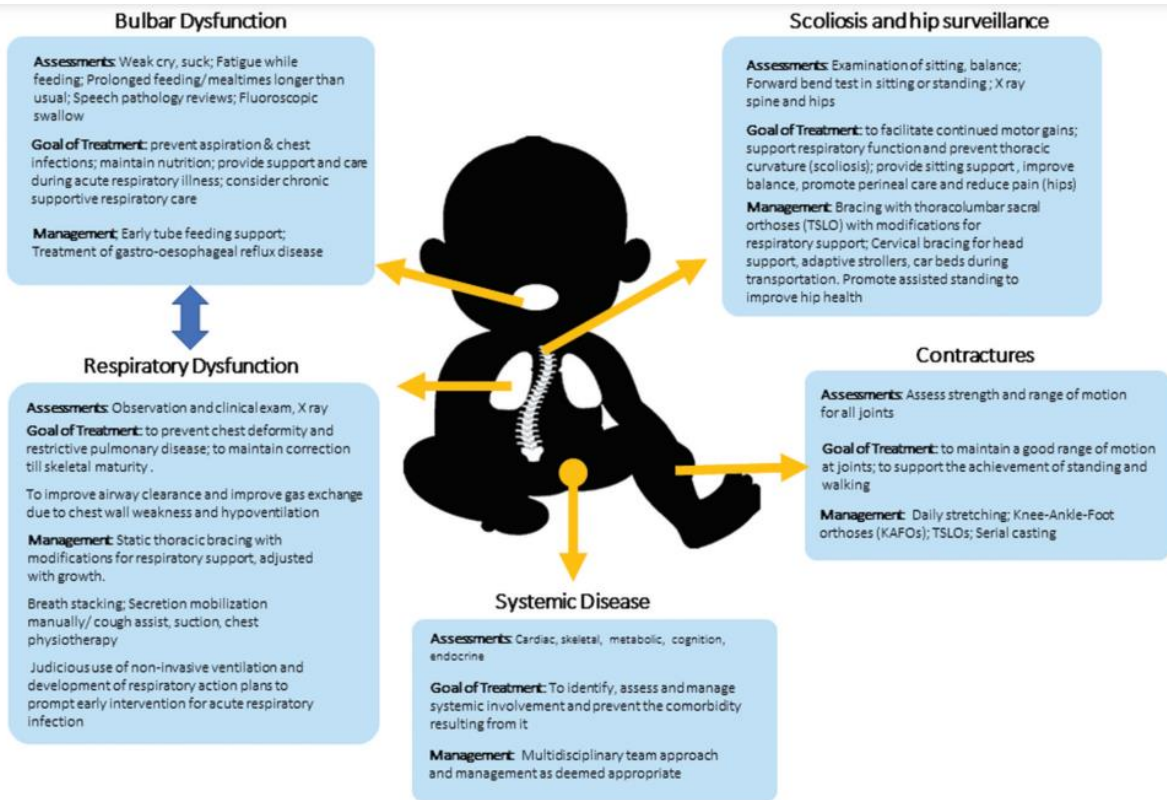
Bulbar Dysfunction

Assessments: Weak cry, suck; Fatigue while feeding; Prolonged feeding/ mealtimes longer than usual; Speech pathology reviews; Fluoroscopic swallow

Goal of Treatment: prevent aspiration & chest infections; maintain nutrition; provide support and care during acute respiratory illness; consider chronic supportive respiratory care

Management: Early tube feeding support; Treatment of gastro-oesophageal reflux disease

Scoliosis and hip surveillance

Assessments: Examination of sitting, balance; Forward bend test in sitting or standing ; X ray spine and hips

Goal of Treatment: to facilitate continued motor gains; support respiratory function and prevent thoracic curvature (scoliosis); provide sitting support , improve balance, promote perineal care and reduce pain (hips)

Management: Bracing with thoracolumbar sacral orthoses (TSLO) with modifications for respiratory support; Cervical bracing for head support, adaptive strollers, car beds during transportation. Promote assisted standing to improve hip health

Respiratory Dysfunction

Assessments: Observation and clinical exam, X ray

Goal of Treatment: to prevent chest deformity and restrictive pulmonary disease; to maintain correction till skeletal maturity .

To improve airway clearance and improve gas exchange due to chest wall weakness and hypoventilation

Management: Static thoracic bracing with modifications for respiratory support, adjusted with growth.

Breath stacking; Secretion mobilization manually/ cough assist, suction, chest physiotherapy

Judicious use of non-invasive ventilation and development of respiratory action plans to prompt early intervention for acute respiratory infection

Contractures

Assessments: Assess strength and range of motion for all joints

Goal of Treatment: to maintain a good range of motion at joints; to support the achievement of standing and walking

Management: Daily stretching; Knee-Ankle-Foot orthoses (KAFOs); TSLOs; Serial casting

Systemic Disease

Assessments: Cardiac, skeletal, metabolic, cognition, endocrine

Goal of Treatment: To identify, assess and manage systemic involvement and prevent the comorbidity resulting from it

Management: Multidisciplinary team approach and management as deemed appropriate